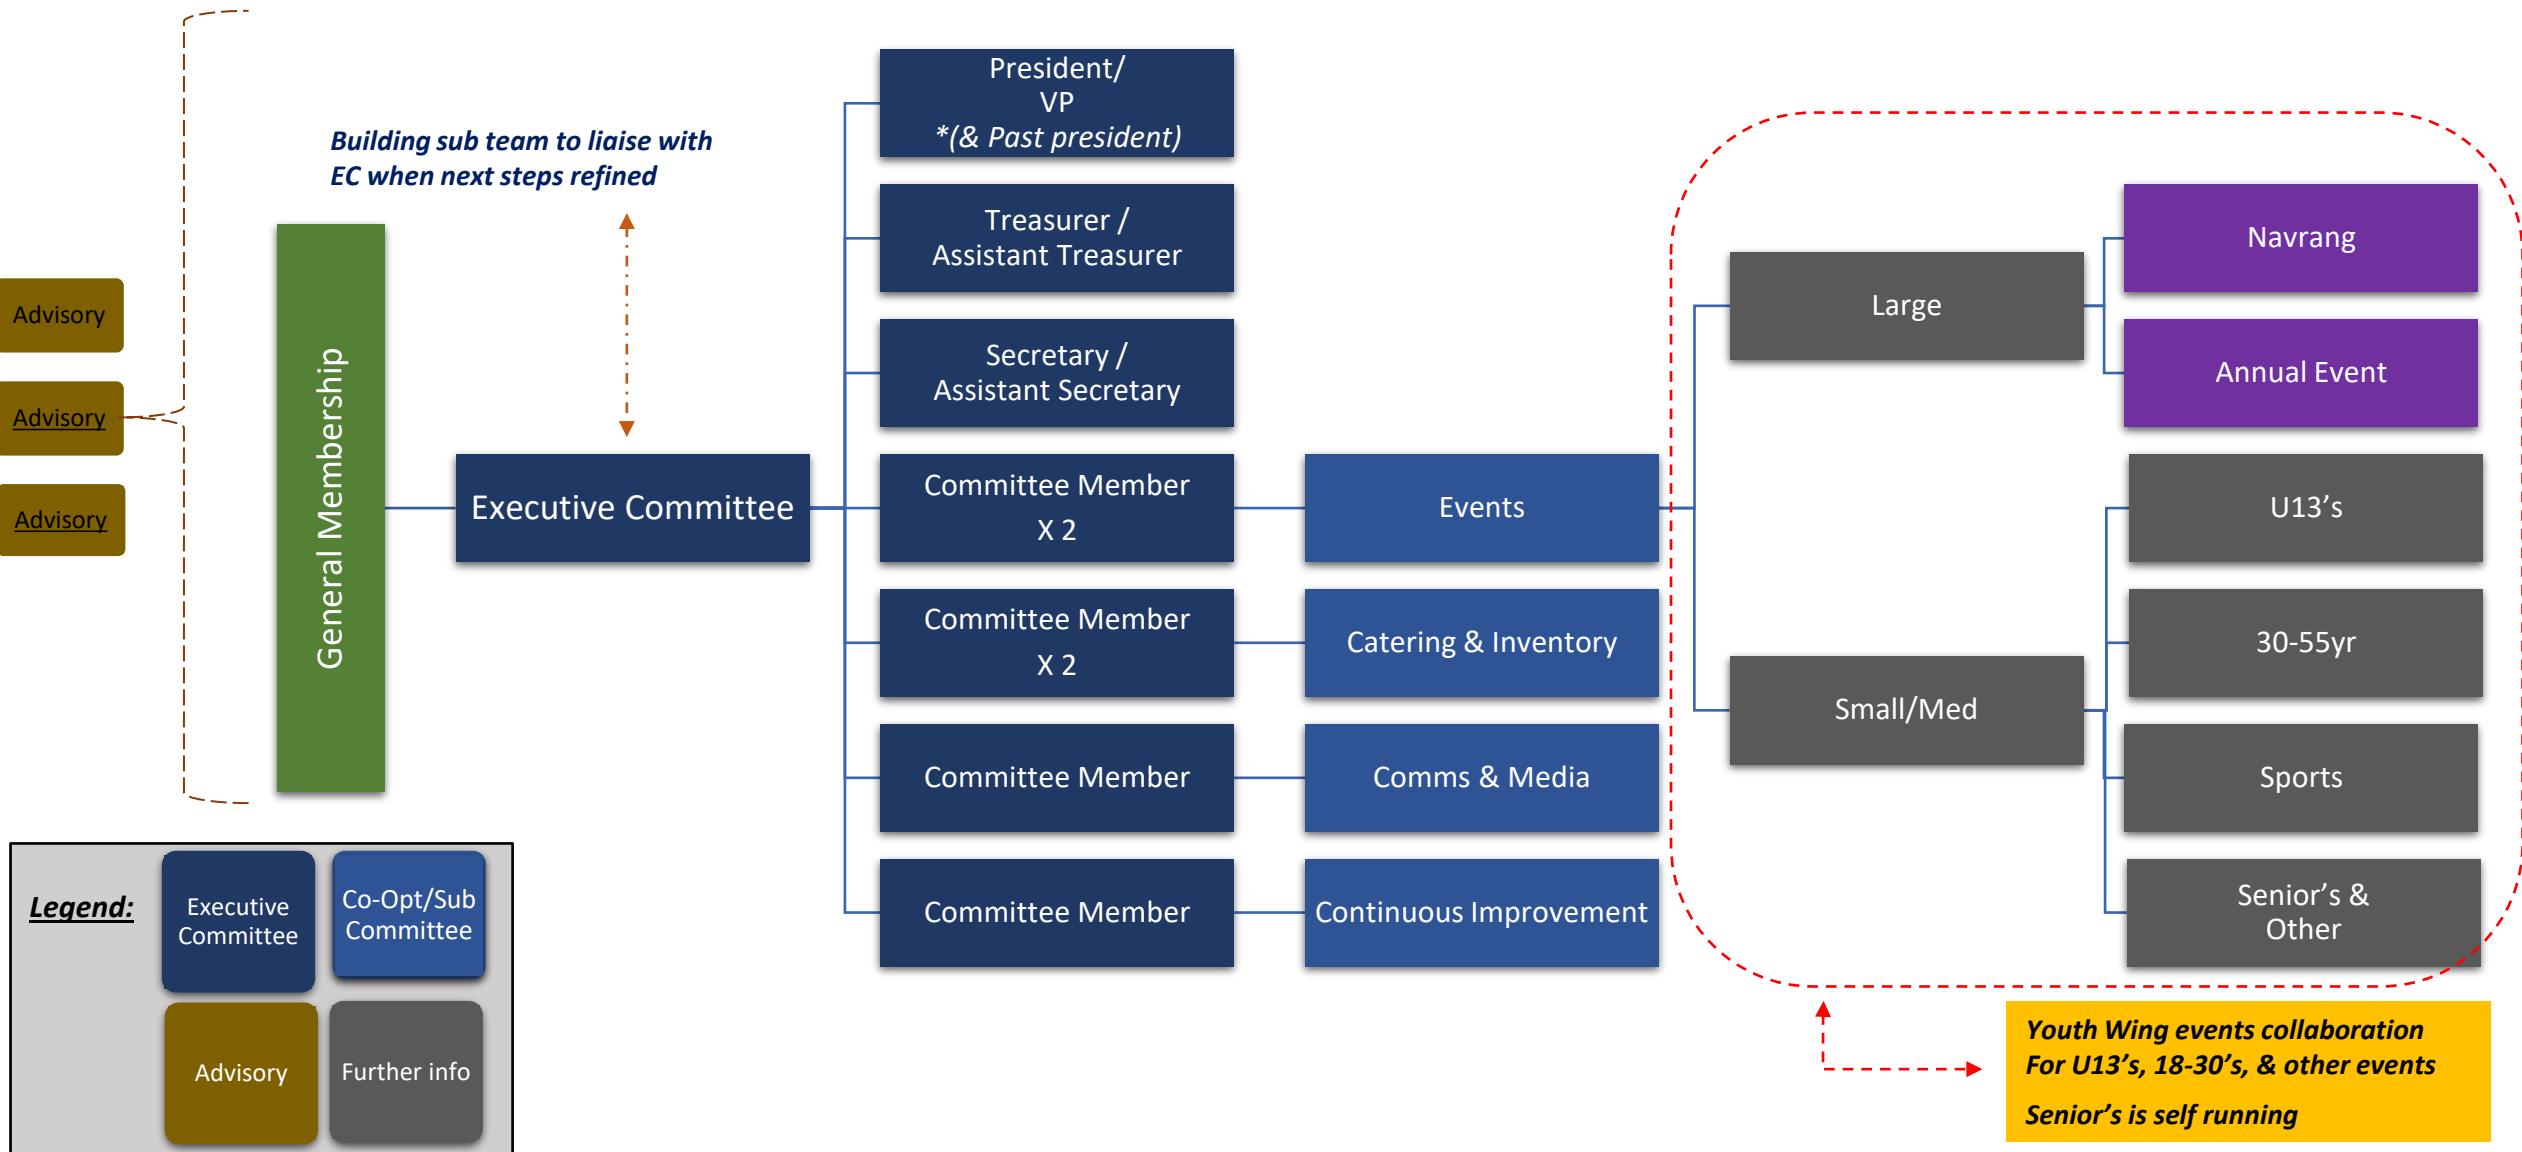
Building sub team to liaise with EC when next steps refined

Advisory

Advisory

Advisory

General Membership

Executive Committee

President/
VP
*(& Past president)

Treasurer /
Assistant Treasurer

Secretary /
Assistant Secretary

Committee Member
X 2

Committee Member
X 2

Committee Member

Committee Member

Events

Catering & Inventory

Comms & Media

Continuous Improvement

Large

Small/Med

Navrang

Annual Event

U13's

30-55yr

Sports

Senior's &
Other

Youth Wing events collaboration
For U13's, 18-30's, & other events

Senior's is self running

Legend:

Executive Committee

Co-Opt/Sub Committee

Advisory

Further info